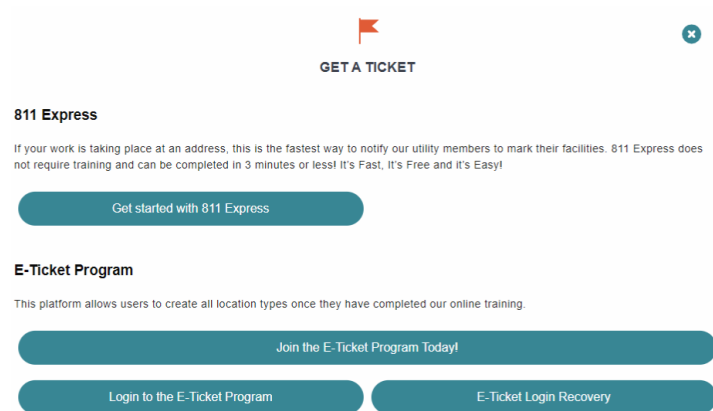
GET A TICKET

811 Express

If your work is taking place at an address, this is the fastest way to notify our utility members to mark their facilities. 811 Express does not require training and can be completed in 3 minutes or less! It's Fast, It's Free and it's Easy!

Get started with 811 Express

E-Ticket Program

This platform allows users to create all location types once they have completed our online training.

Join the E-Ticket Program Today!

Login to the E-Ticket Program

E-Ticket Login Recovery